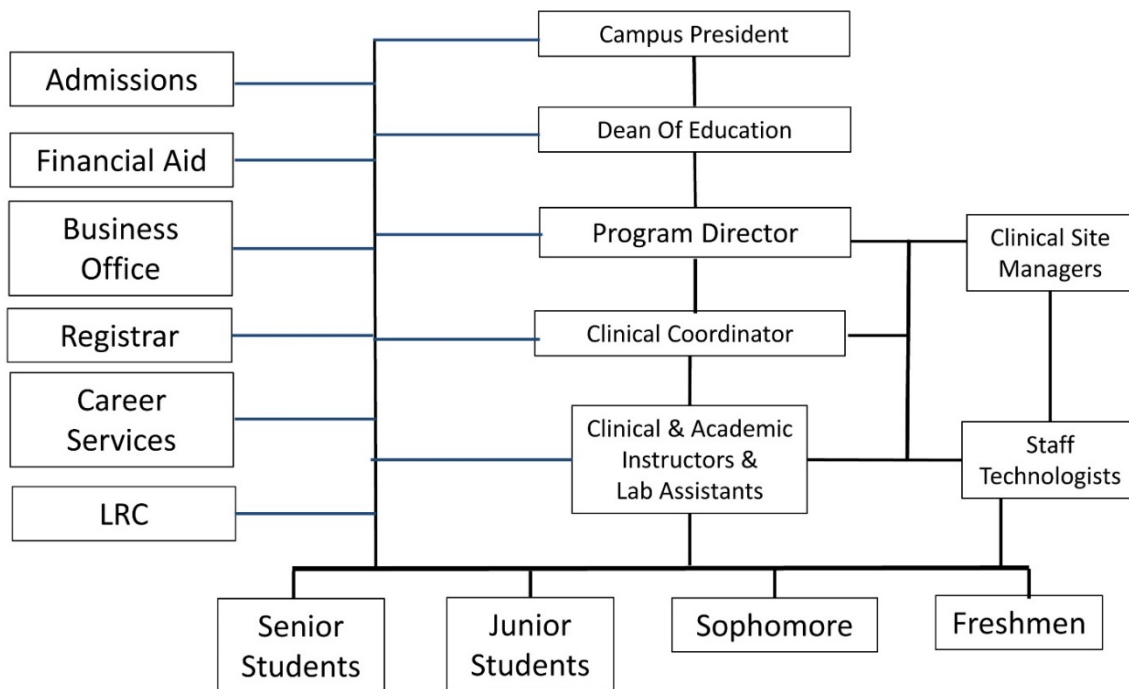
Admissions

Financial Aid

Business Office

Registrar

Career Services

LRC

Campus President

Dean Of Education

Program Director

Clinical Coordinator

Clinical & Academic Instructors & Lab Assistants

Clinical Site Managers

Staff Technologists

Senior Students

Junior Students

Sophomore

Freshmen